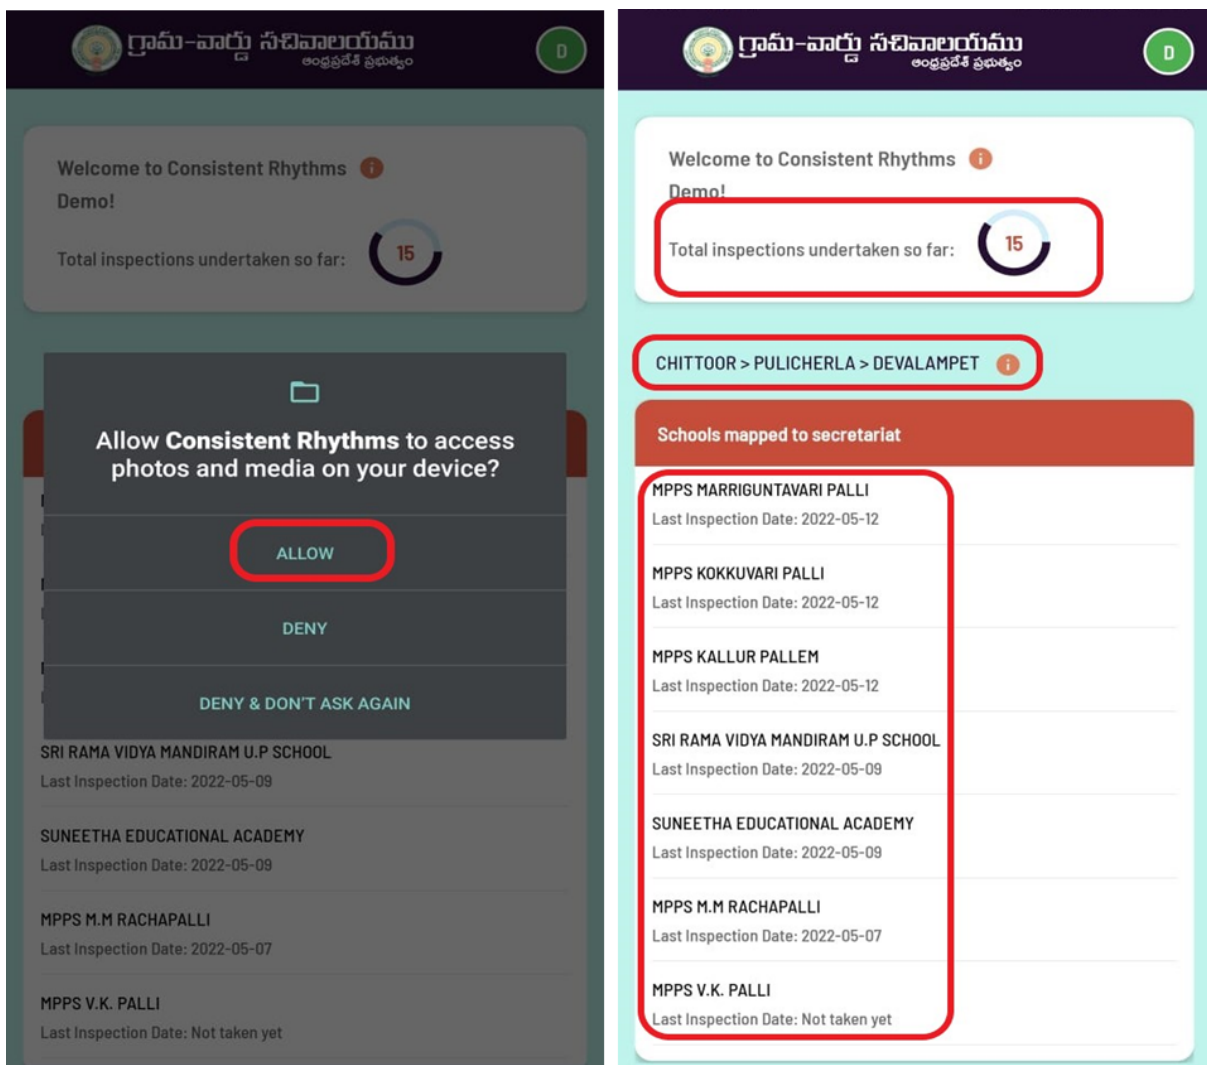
గ్రామ-వార్డు సచివాలయము
ఆంధ్రప్రదేశ్ ప్రభుత్వం

D

Welcome to Consistent Rhythms Demo!

Total inspections undertaken so far: 15

Allow **Consistent Rhythms** to access photos and media on your device?

ALLOW

DENY

DENY & DON'T ASK AGAIN

SRI RAMA VIDYA MANDIRAM U.P SCHOOL
Last Inspection Date: 2022-05-09

SUNEETHA EDUCATIONAL ACADEMY
Last Inspection Date: 2022-05-09

MPPS M.M RACHAPALLI
Last Inspection Date: 2022-05-07

MPPS V.K. PALLI
Last Inspection Date: Not taken yet

గ్రామ-వార్డు సచివాలయము
ఆంధ్రప్రదేశ్ ప్రభుత్వం

D

Welcome to Consistent Rhythms Demo!

Total inspections undertaken so far: 15

CHITTOOR > PULICHERLA > DEVALAMPET

Schools mapped to secretariat

MPPS MARRIGUNTAVARI PALLI
Last Inspection Date: 2022-05-12

MPPS KOKKUVARI PALLI
Last Inspection Date: 2022-05-12

MPPS KALLUR PALLEM
Last Inspection Date: 2022-05-12

SRI RAMA VIDYA MANDIRAM U.P SCHOOL
Last Inspection Date: 2022-05-09

SUNEETHA EDUCATIONAL ACADEMY
Last Inspection Date: 2022-05-09

MPPS M.M RACHAPALLI
Last Inspection Date: 2022-05-07

MPPS V.K. PALLI
Last Inspection Date: Not taken yet